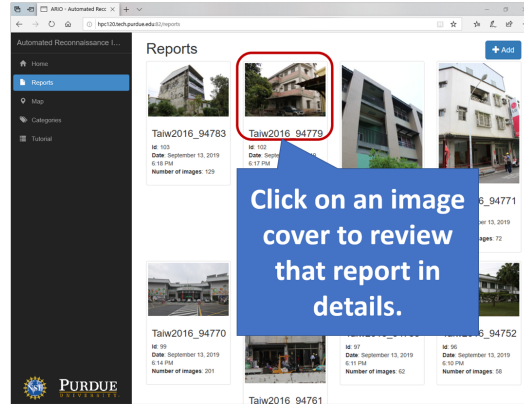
ARIO - Automated Reco ×  +

hpc120.tech.purdue.edu:82/reports

Automated Reconnaissance I...

Home
Reports
Map
Categories
Tutorial

Reports

+ Add

Taiw2016_94783
Id: 103
Date: September 13, 2019 6:18 PM
Number of images: 129

Taiw2016_94779
Id: 102
Date: September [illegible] 6:17 PM

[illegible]_94771
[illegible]ages: 72

Click on an image cover to review that report in details.

Taiw2016_94770
Id: 99
Date: September 13, 2019 6:14 PM
Number of images: 201

Taiw2016_94761

Id: 97
Date: September 13, 2019 6:11 PM
Number of images: 62

Taiw2016_94752
Id: 96
Date: September 13, 2019 6:10 PM
Number of images: 58

PURDUE
UNIVERSITY